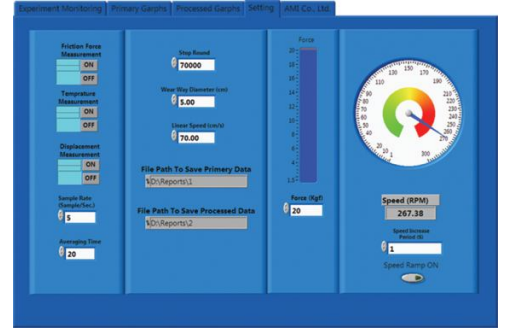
Experiment Monitoring | Primary Garphs | Processed Garphs | Setting | AMI Co., Ltd.

Friction Force Measurement
ON
OFF

Temprature Measurement
ON
OFF

Displacement Measurement
ON
OFF

Sample Rate (Sample/Sec.)
5

Averaging Time
20

Stop Round
70000

Wear Way Diameter (cm)
5.00

Linear Speed (cm/s)
70.00

File Path To Save Primery Data
%D:\Reports\1

File Path To Save Processed Data
%D:\Reports\2

Force
20
18
16
14
12
10
8
6
4
2
1.5

Force (Kgf)
20

0
20
40
60
80
100
120
140
160
180
200
220
240
260
280
300

Speed (RPM)
267.38

Speed Increase Period (S)
1

Speed Ramp ON